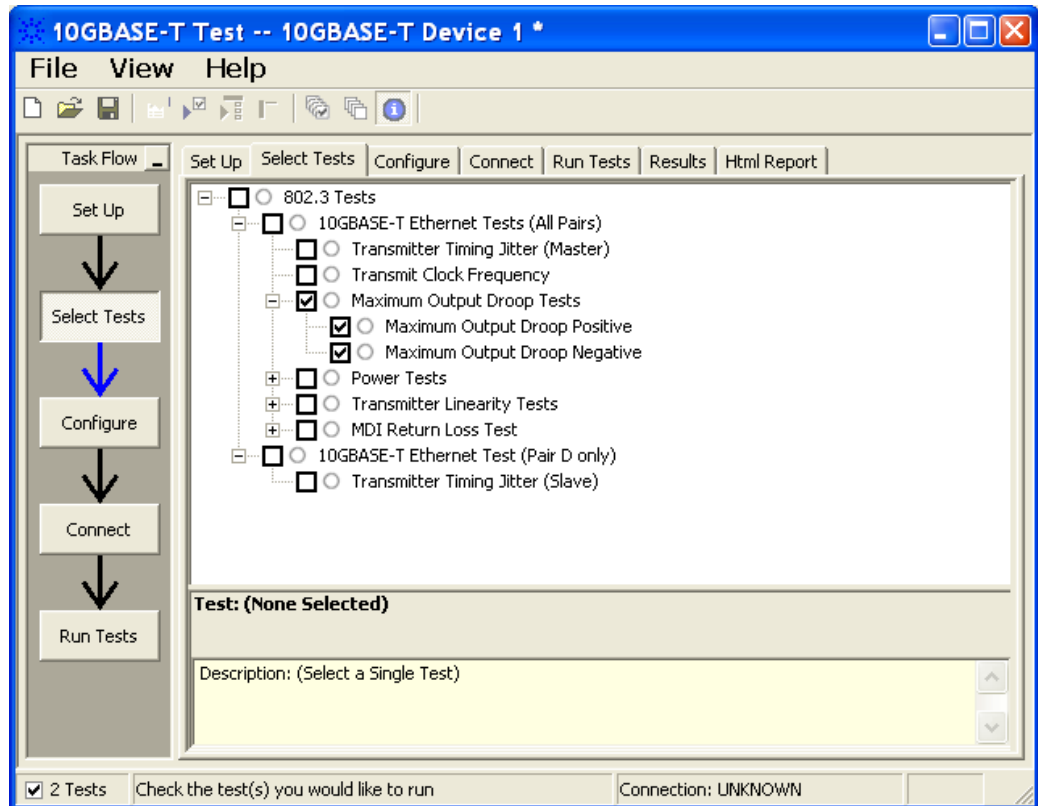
10GBASE-T Test -- 10GBASE-T Device 1 *

File View Help

Task Flow

Set Up

Select Tests

Configure

Connect

Run Tests

Set Up | Select Tests | Configure | Connect | Run Tests | Results | Html Report

802.3 Tests
10GBASE-T Ethernet Tests (All Pairs)
Transmitter Timing Jitter (Master)
Transmit Clock Frequency
Maximum Output Droop Tests
Maximum Output Droop Positive
Maximum Output Droop Negative
Power Tests
Transmitter Linearity Tests
MDI Return Loss Test
10GBASE-T Ethernet Test (Pair D only)
Transmitter Timing Jitter (Slave)

Test: (None Selected)

Description: (Select a Single Test)

2 Tests | Check the test(s) you would like to run | Connection: UNKNOWN